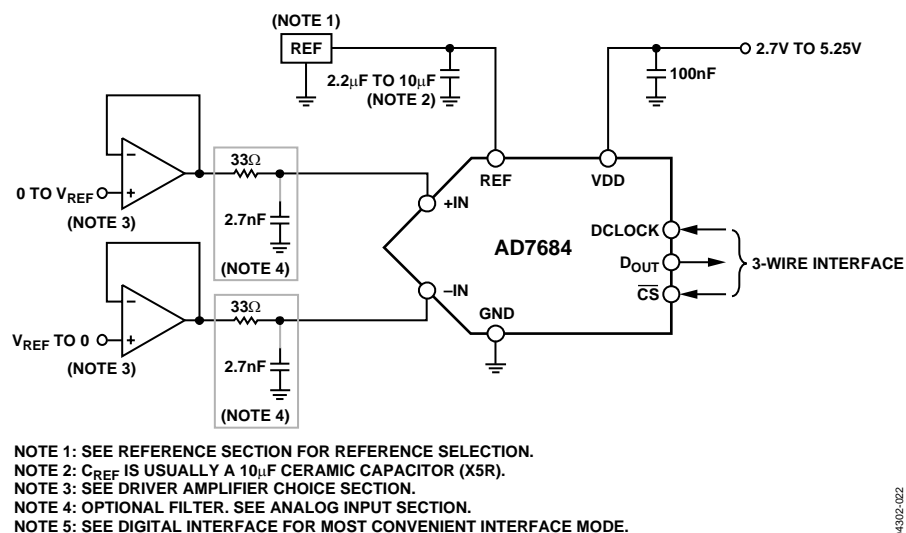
(NOTE 1)
REF
2.2µF TO 10µF
(NOTE 2)
2.7V TO 5.25V
100nF
0 TO $V_{REF}$
(NOTE 3)
33Ω
2.7nF
(NOTE 4)
REF
VDD
+IN
AD7684
DCLOCK
$D_{OUT}$
$\overline{CS}$
3-WIRE INTERFACE
–IN
GND
$V_{REF}$ TO 0
(NOTE 3)
33Ω
2.7nF
(NOTE 4)

NOTE 1: SEE REFERENCE SECTION FOR REFERENCE SELECTION.
NOTE 2: $C_{REF}$ IS USUALLY A 10µF CERAMIC CAPACITOR (X5R).
NOTE 3: SEE DRIVER AMPLIFIER CHOICE SECTION.
NOTE 4: OPTIONAL FILTER. SEE ANALOG INPUT SECTION.
NOTE 5: SEE DIGITAL INTERFACE FOR MOST CONVENIENT INTERFACE MODE.

04302-022